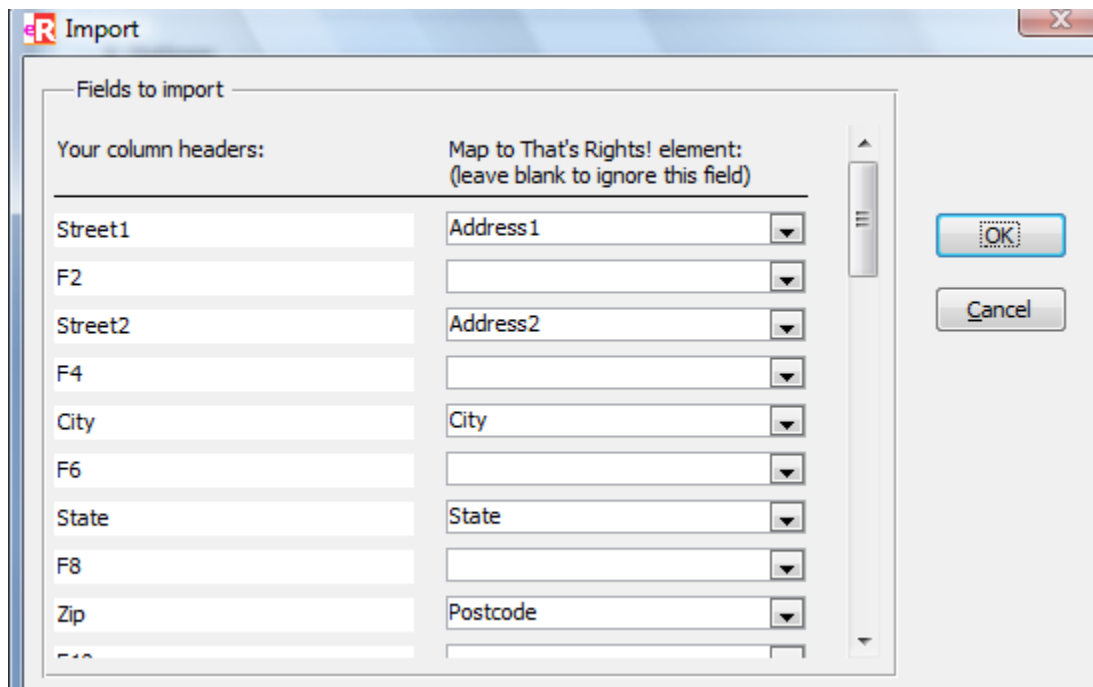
Import

Fields to import

Your column headers:

Map to That's Rights! element:
(leave blank to ignore this field)

| Your column headers | Map to That's Rights! element |
|---|---|
| Street1 | Address1 |
| F2 | |
| Street2 | Address2 |
| F4 | |
| City | City |
| F6 | |
| State | State |
| F8 | |
| Zip | Postcode |
| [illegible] | |

OK

Cancel